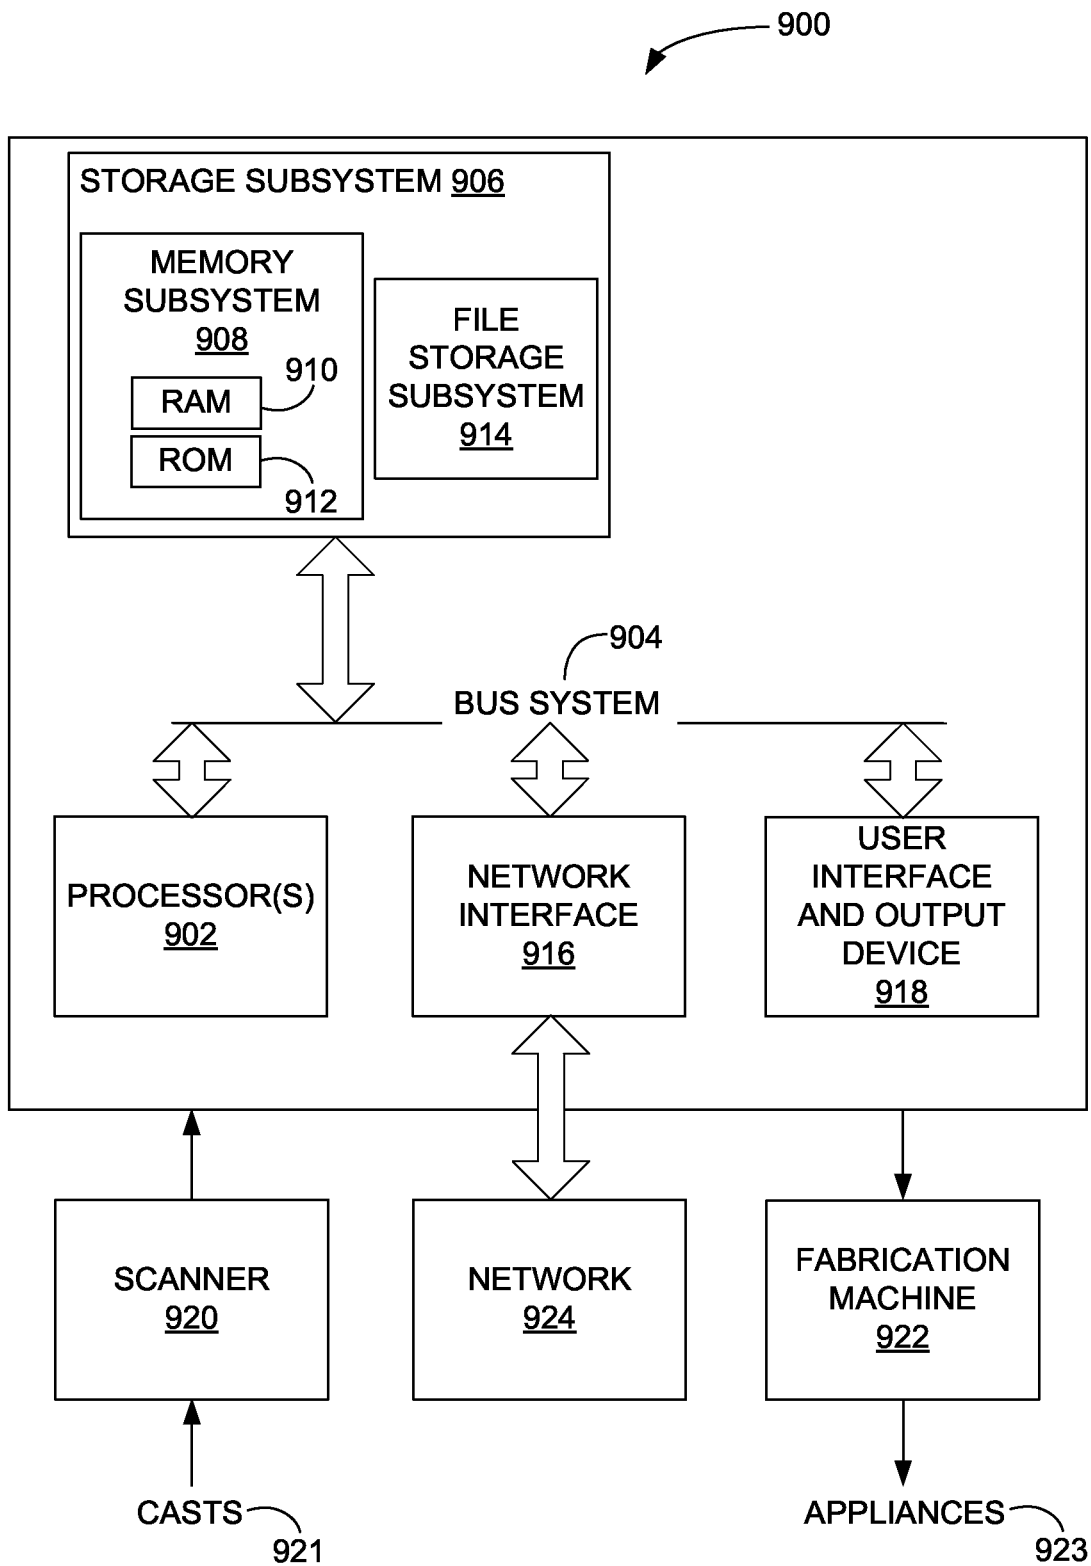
900

STORAGE SUBSYSTEM 906

MEMORY SUBSYSTEM 908

910

RAM

ROM

912

FILE STORAGE SUBSYSTEM 914

904

BUS SYSTEM

PROCESSOR(S) 902

NETWORK INTERFACE 916

USER INTERFACE AND OUTPUT DEVICE 918

SCANNER 920

NETWORK 924

FABRICATION MACHINE 922

CASTS

921

APPLIANCES

923